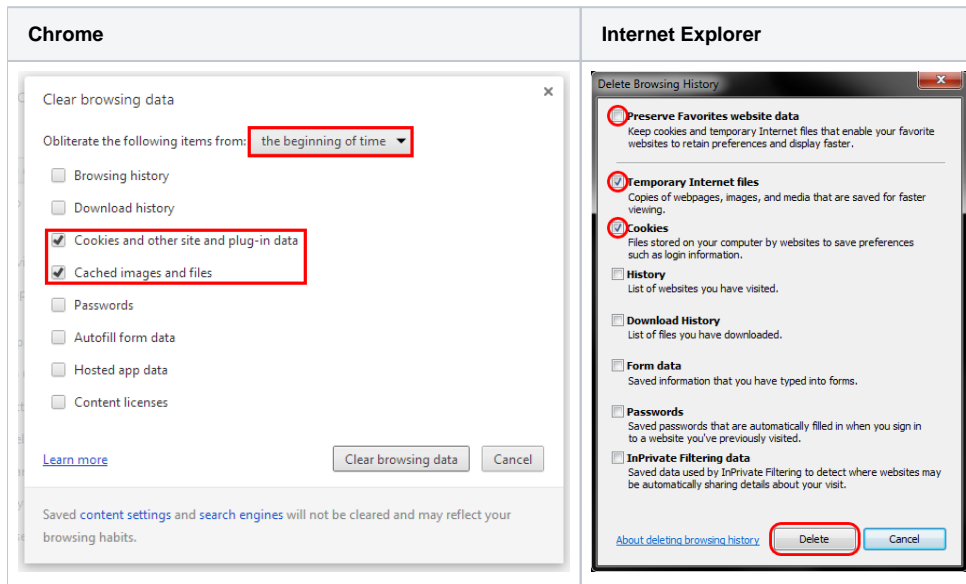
| Chrome | Internet Explorer |
|---|---|
| Clear browsing data × Obliterate the following items from: the beginning of time ▾ Browsing history Download history Cookies and other site and plug-in data Cached images and files Passwords Autofill form data Hosted app data Content licenses Learn more Clear browsing data Cancel Saved content settings and search engines will not be cleared and may reflect your browsing habits. | Delete Browsing History Preserve Favorites website data Keep cookies and temporary Internet files that enable your favorite websites to retain preferences and display faster. Temporary Internet files Copies of webpages, images, and media that are saved for faster viewing. Cookies Files stored on your computer by websites to save preferences such as login information. History List of websites you have visited. Download History List of files you have downloaded. Form data Saved information that you have typed into forms. Passwords Saved passwords that are automatically filled in when you sign in to a website you've previously visited. InPrivate Filtering data Saved data used by InPrivate Filtering to detect where websites may be automatically sharing details about your visit. About deleting browsing history Delete Cancel |